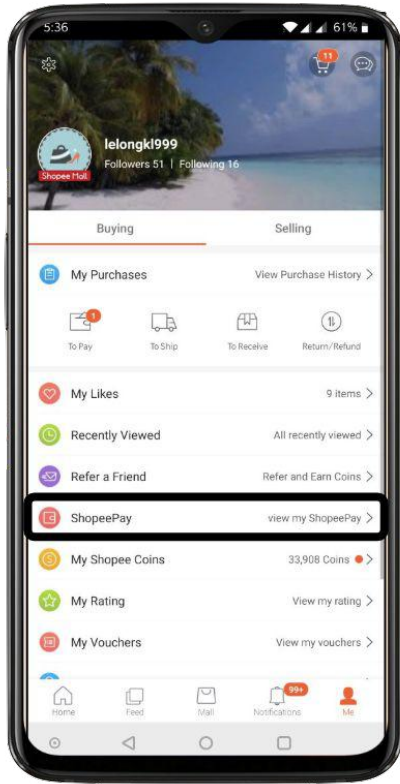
5:36
61%
11
lelongkl999
Shopee Mall
Followers 51 | Following 16
Buying
Selling
My Purchases
View Purchase History >
1
To Pay
To Ship
To Receive
Return/Refund
My Likes
9 items >
Recently Viewed
All recently viewed >
Refer a Friend
Refer and Earn Coins >
ShopeePay
view my ShopeePay >
My Shopee Coins
33,908 Coins >
My Rating
View my rating >
My Vouchers
View my vouchers >
99+
Home
Feed
Mall
Notifications
Me